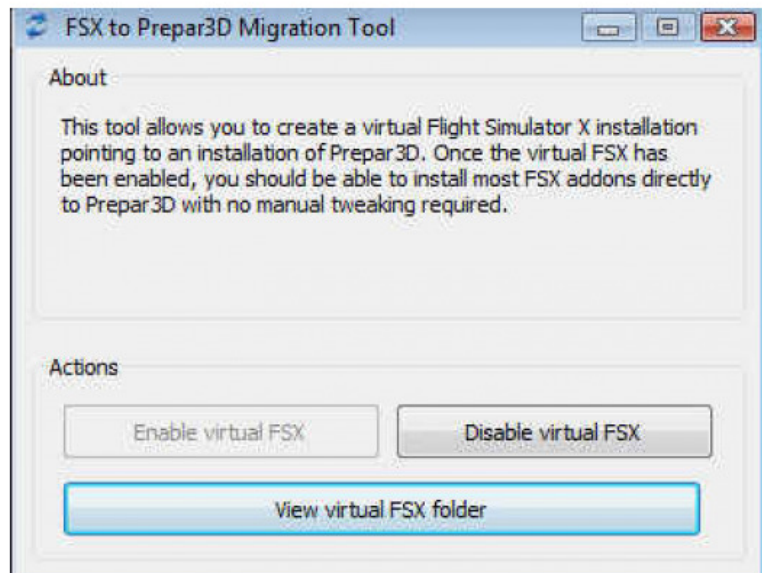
FSX to Prepar3D Migration Tool

About

This tool allows you to create a virtual Flight Simulator X installation pointing to an installation of Prepar3D. Once the virtual FSX has been enabled, you should be able to install most FSX addons directly to Prepar3D with no manual tweaking required.

Actions

Enable virtual FSX

Disable virtual FSX

View virtual FSX folder